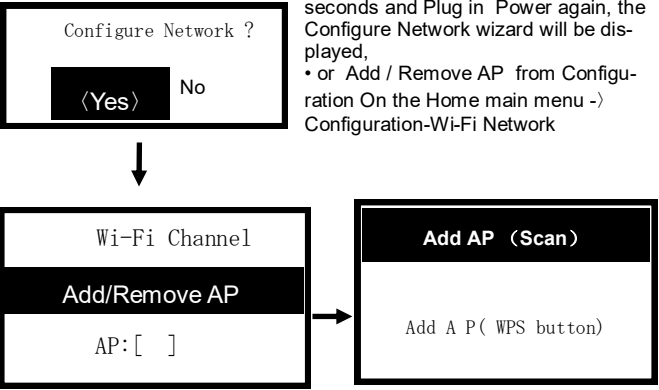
Configure Network ?

〈Yes〉 No

seconds and Plug in Power again, the Configure Network wizard will be displayed,
• or Add / Remove AP from Configuration On the Home main menu -〉 Configuration-Wi-Fi Network

Wi-Fi Channel

Add/Remove AP

AP:[ ]

Add AP (Scan)

Add A P( WPS button)